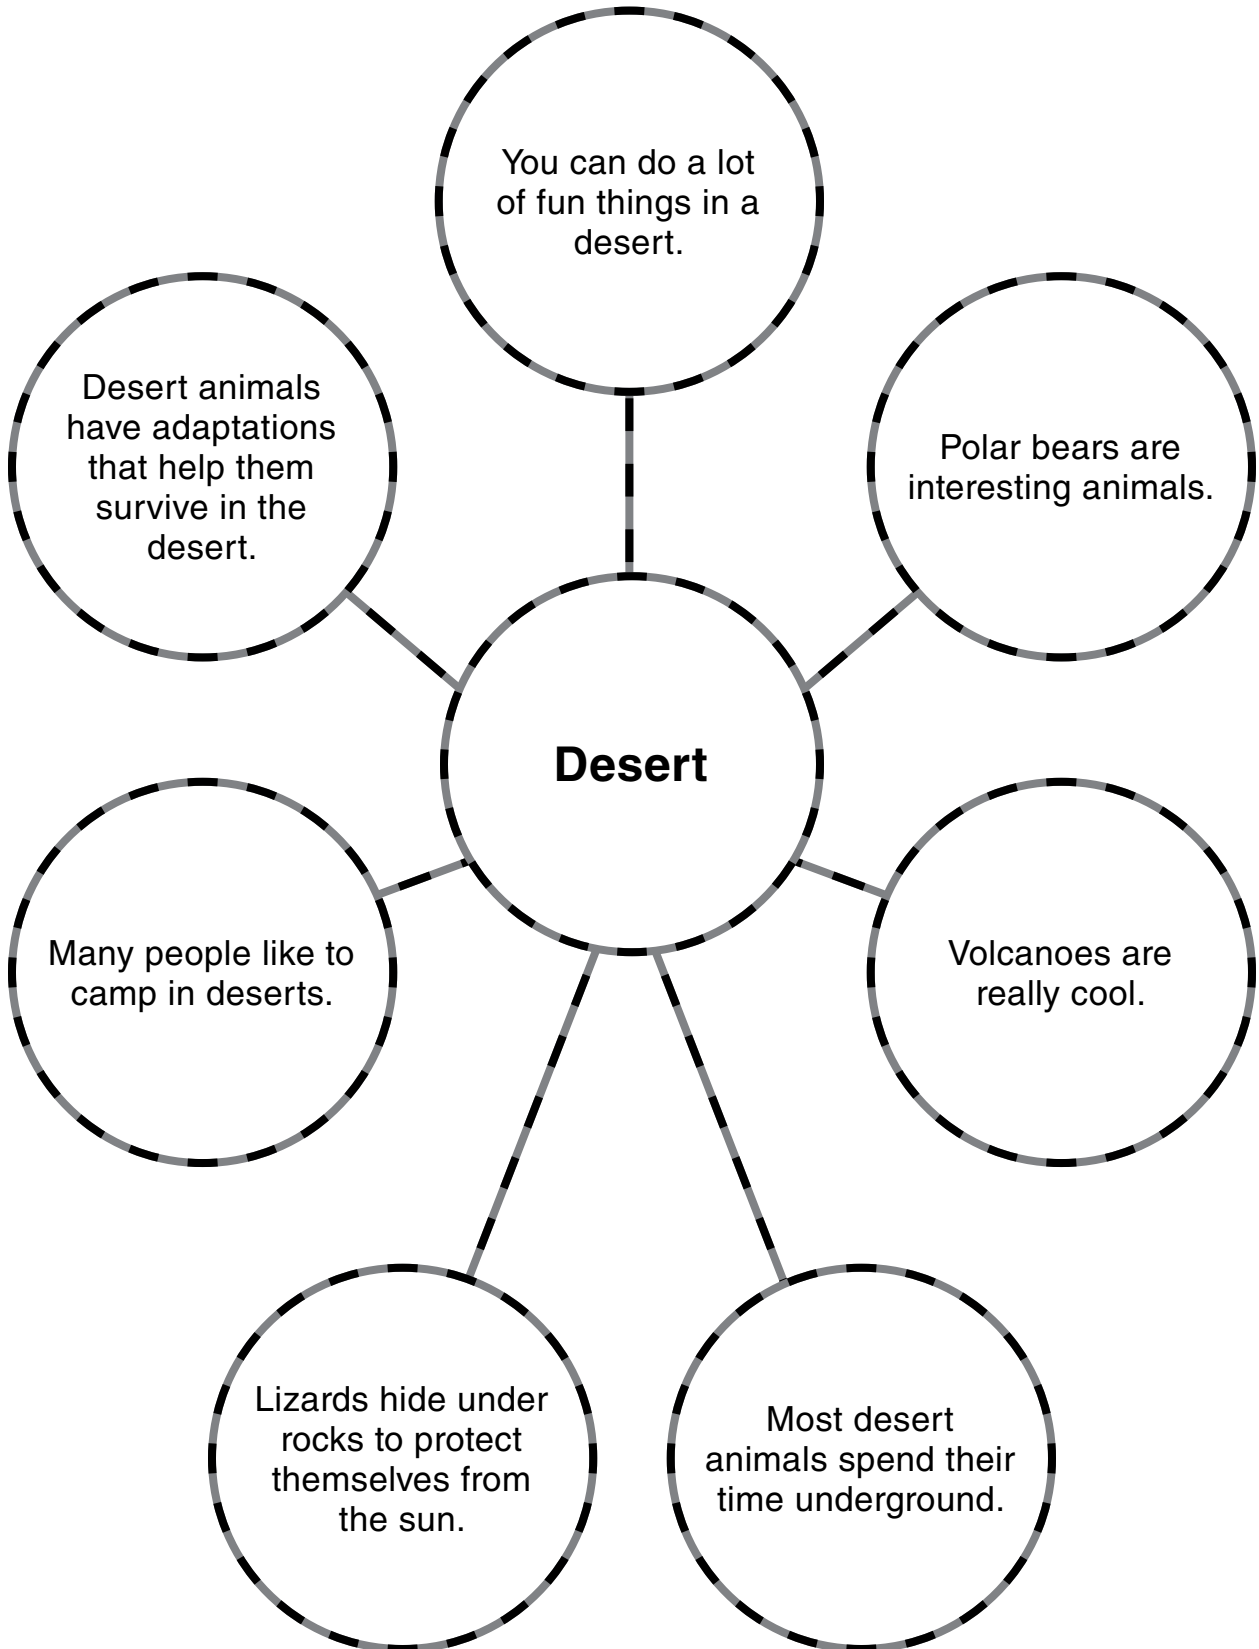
You can do a lot of fun things in a desert.

Desert animals have adaptations that help them survive in the desert.

Polar bears are interesting animals.

Desert

Many people like to camp in deserts.

Volcanoes are really cool.

Lizards hide under rocks to protect themselves from the sun.

Most desert animals spend their time underground.